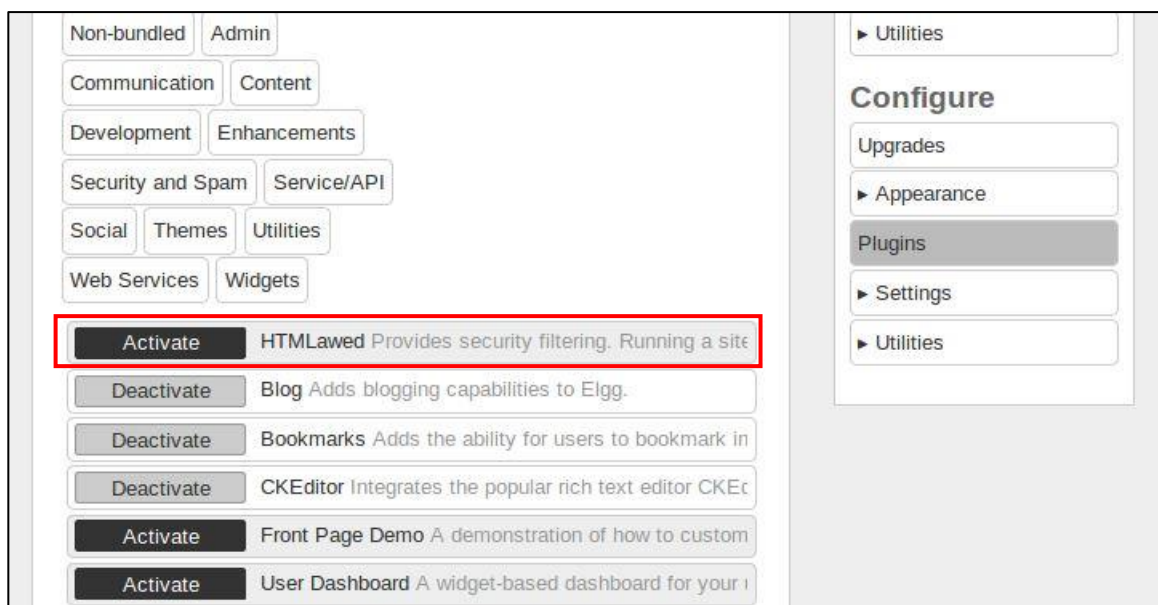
Non-bundled Admin

Communication Content

Development Enhancements

Security and Spam Service/API

Social Themes Utilities

Web Services Widgets

Activate HTMLawed Provides security filtering. Running a site

Deactivate Blog Adds blogging capabilities to Elgg.

Deactivate Bookmarks Adds the ability for users to bookmark in

Deactivate CKEditor Integrates the popular rich text editor CKE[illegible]

Activate Front Page Demo A demonstration of how to custom

Activate User Dashboard A widget-based dashboard for your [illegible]

► Utilities

Configure

Upgrades

► Appearance

Plugins

► Settings

► Utilities